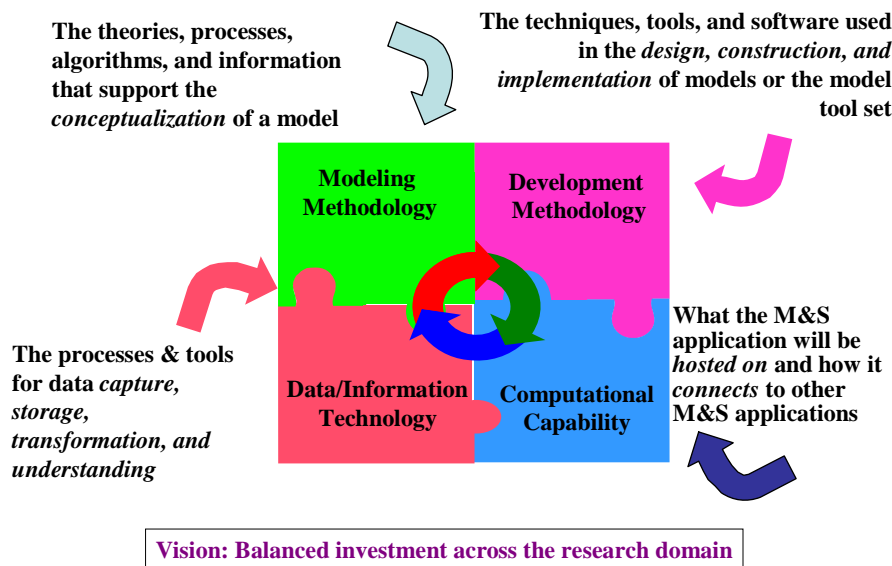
The theories, processes, algorithms, and information that support the *conceptualization* of a model

The techniques, tools, and software used in the *design, construction, and implementation* of models or the model tool set

Modeling Methodology

Development Methodology

The processes & tools for data *capture, storage, transformation, and understanding*

Data/Information Technology

Computational Capability

What the M&S application will be *hosted on* and how it *connects* to other M&S applications

Vision: Balanced investment across the research domain